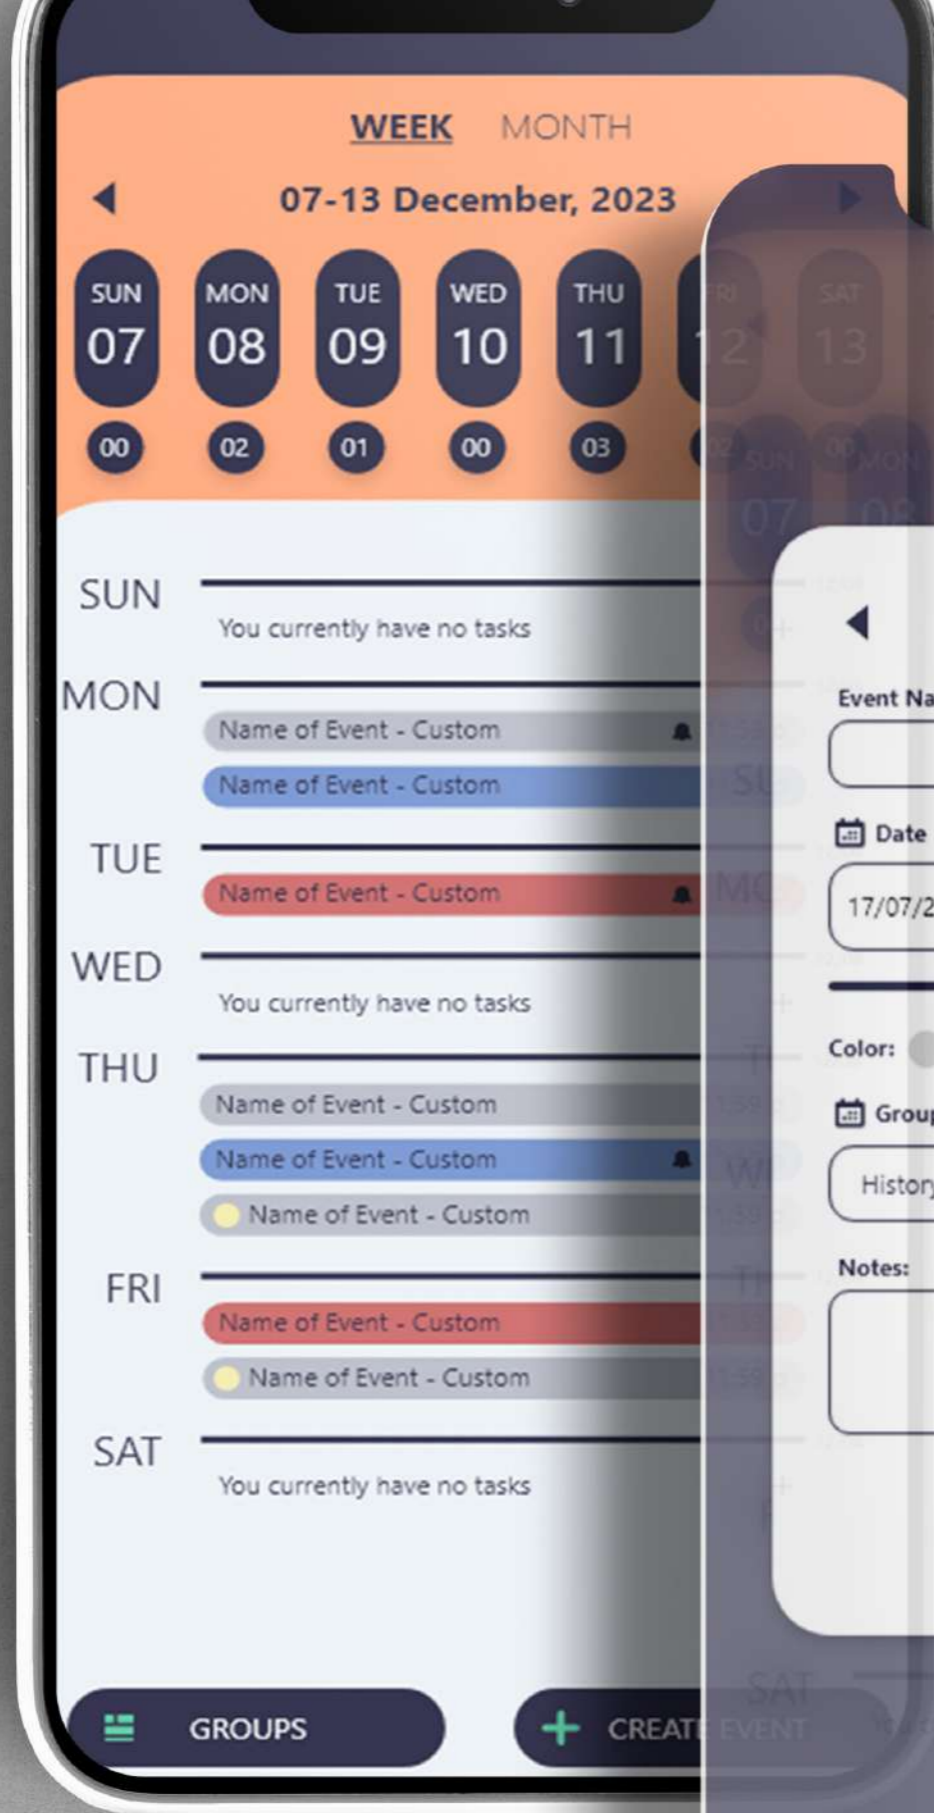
WEEK MONTH

07-13 December, 2023

| SUN | MON | TUE | WED | THU | FRI | SAT |
|---|---|---|---|---|---|---|
| 07 | 08 | 09 | 10 | 11 | 12 | 13 |
| 00 | 02 | 01 | 00 | 03 | 02 | 00 |

SUN
You currently have no tasks

MON
Name of Event - Custom
Name of Event - Custom

TUE
Name of Event - Custom

WED
You currently have no tasks

THU
Name of Event - Custom
Name of Event - Custom
Name of Event - Custom

FRI
Name of Event - Custom
Name of Event - Custom

SAT
You currently have no tasks

GROUPS

CREATE EVENT

Event Na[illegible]

Date
17/07/2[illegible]

Color:

Grou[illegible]
Histor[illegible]

Notes: